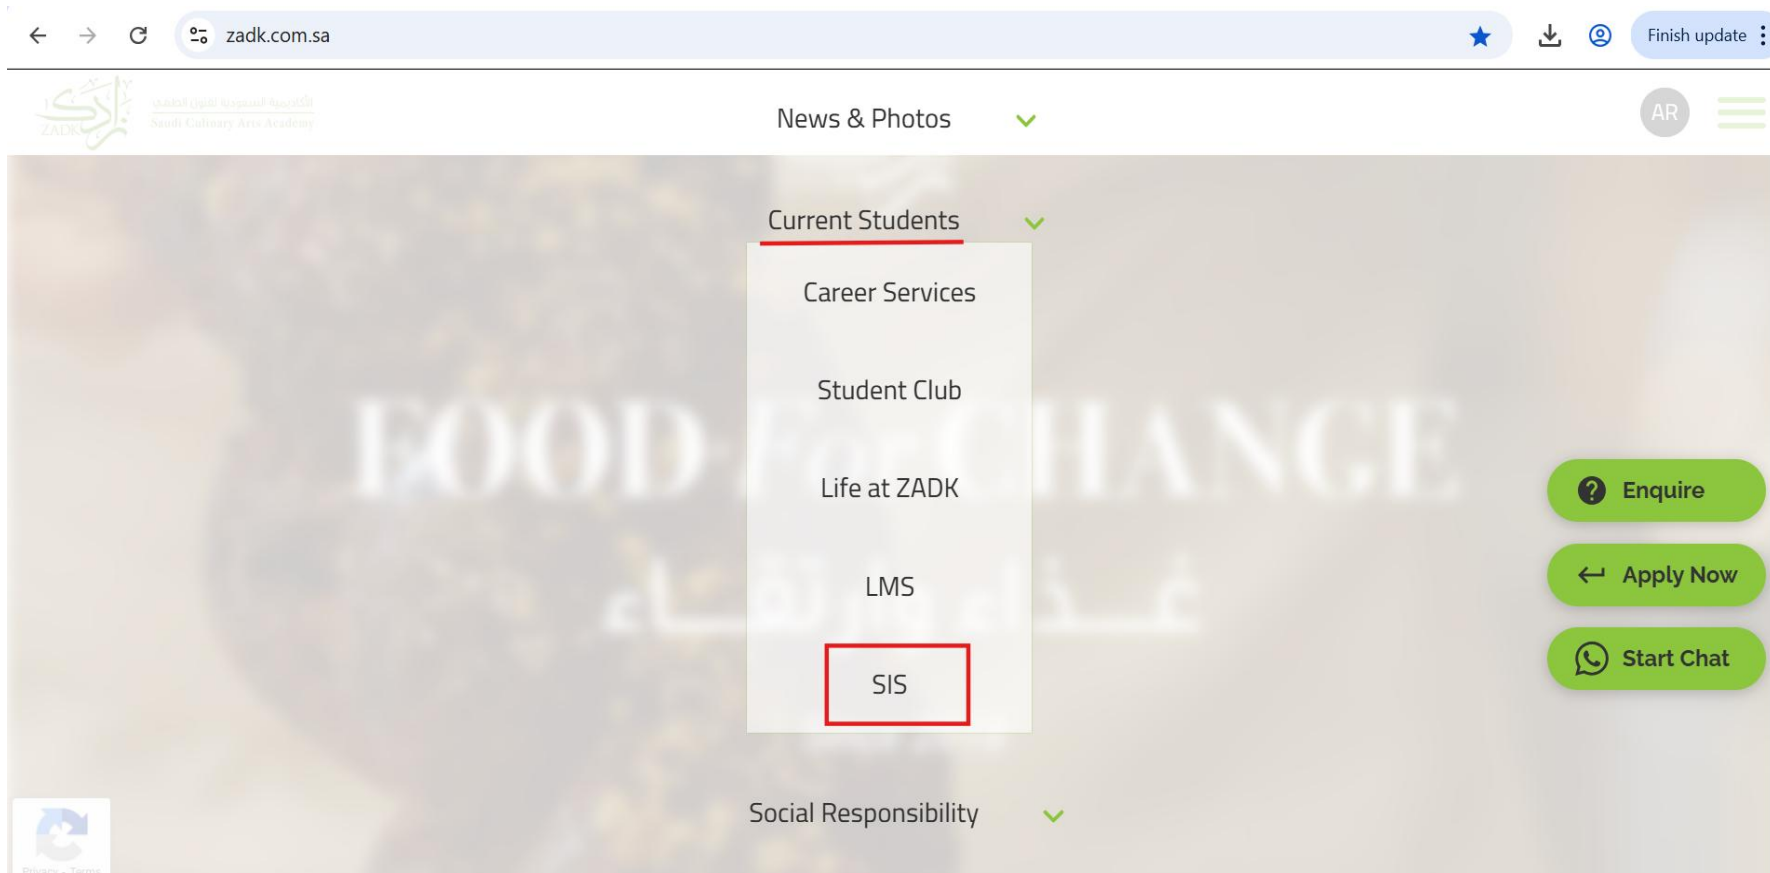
zadk.com.sa

Finish update

الأكاديمية السعودية للفنون الطهي
Saudi Culinary Arts Academy

ZADK

News & Photos

AR

Current Students

Career Services

Student Club

Life at ZADK

LMS

SIS

FOOD For CHANGE

غذاء وارتقاء

Enquire

Apply Now

Start Chat

Social Responsibility

Privacy - Terms